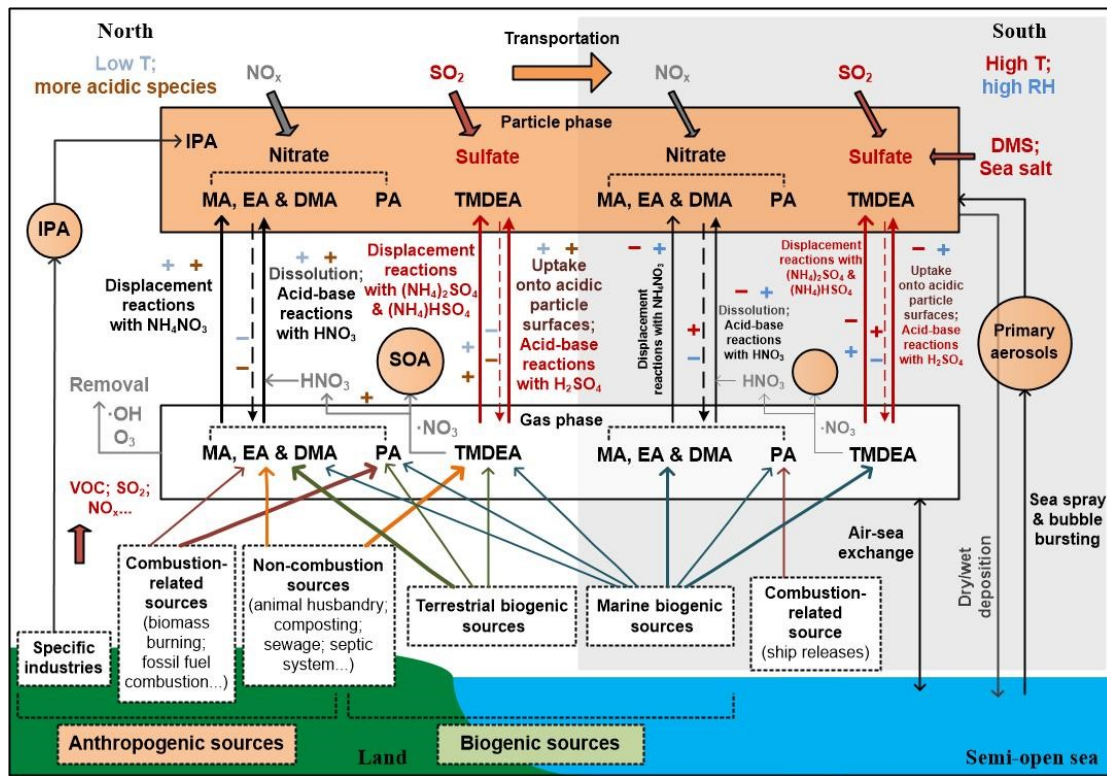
North

Low T; more acidic species

$NO_x$

$SO_2$

Transportation

$NO_x$

$SO_2$

South

High T; high RH

Particle phase

IPA

Nitrate

Sulfate

Nitrate

Sulfate

DMS; Sea salt

MA, EA & DMA

PA

TMDEA

MA, EA & DMA

PA

TMDEA

IPA

+ +

Displacement reactions with $NH_4NO_3$

+ +

Dissolution; Acid-base reactions with $HNO_3$

Displacement reactions with $(NH_4)_2SO_4$ & $(NH_4)HSO_4$

+ +

Uptake onto acidic particle surfaces; Acid-base reactions with $H_2SO_4$

− +

Displacement reactions with $NH_4NO_3$

− +

Dissolution; Acid-base reactions with $HNO_3$

Displacement reactions with $(NH_4)_2SO_4$ & $(NH_4)HSO_4$

− +

Uptake onto acidic particle surfaces; Acid-base reactions with $H_2SO_4$

Primary aerosols

SOA

Removal

·OH

$O_3$

$HNO_3$

$HNO_3$

$\cdot NO_3$

$\cdot NO_3$

Gas phase

MA, EA & DMA

PA

TMDEA

MA, EA & DMA

PA

TMDEA

VOC; $SO_2$; $NO_x$...

Combustion-related sources (biomass burning; fossil fuel combustion...)

Non-combustion sources (animal husbandry; composting; sewage; septic system...)

Terrestrial biogenic sources

Marine biogenic sources

Combustion-related source (ship releases)

Air-sea exchange

Dry/wet deposition

Sea spray & bubble bursting

Specific industries

Anthropogenic sources

Land

Biogenic sources

Semi-open sea